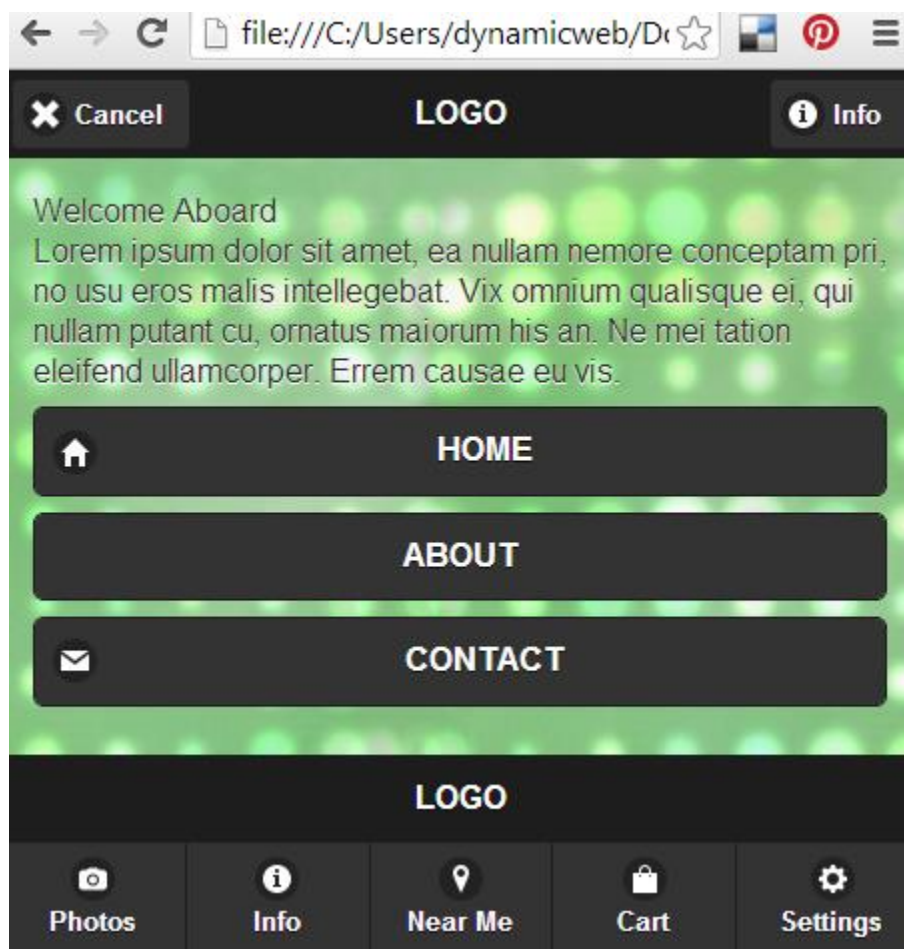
file:///C:/Users/dynamicweb/D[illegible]

Cancel
LOGO
Info

Welcome Aboard
Lorem ipsum dolor sit amet, ea nullam nemore conceptam pri, no usu eros malis intellegebat. Vix omnium qualisque ei, qui nullam putant cu, ornatus maiorum his an. Ne mei tation eleifend ullamcorper. Errem causae eu vis.

HOME
ABOUT
CONTACT

LOGO

Photos
Info
Near Me
Cart
Settings